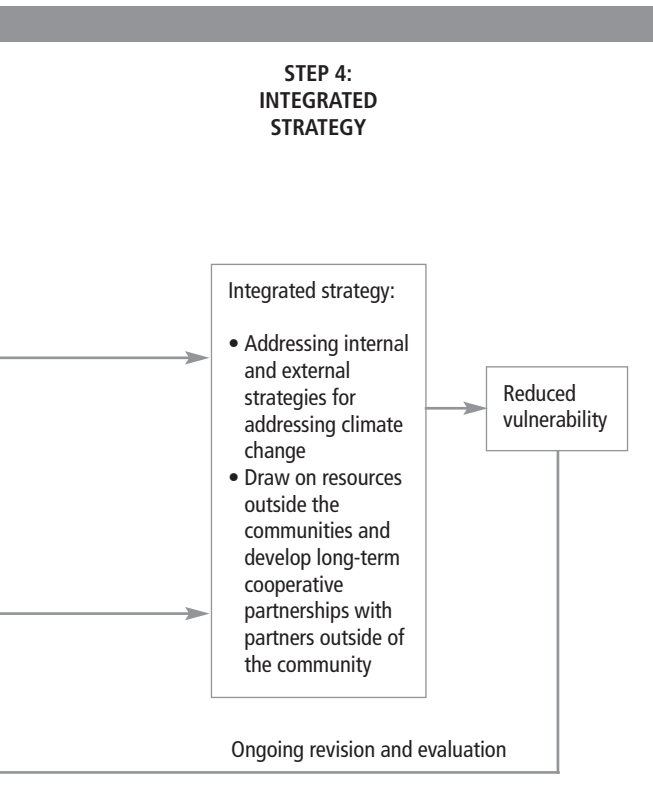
STEP 4:
INTEGRATED
STRATEGY

Integrated strategy:

• Addressing internal and external strategies for addressing climate change
• Draw on resources outside the communities and develop long-term cooperative partnerships with partners outside of the community

Reduced vulnerability

Ongoing revision and evaluation